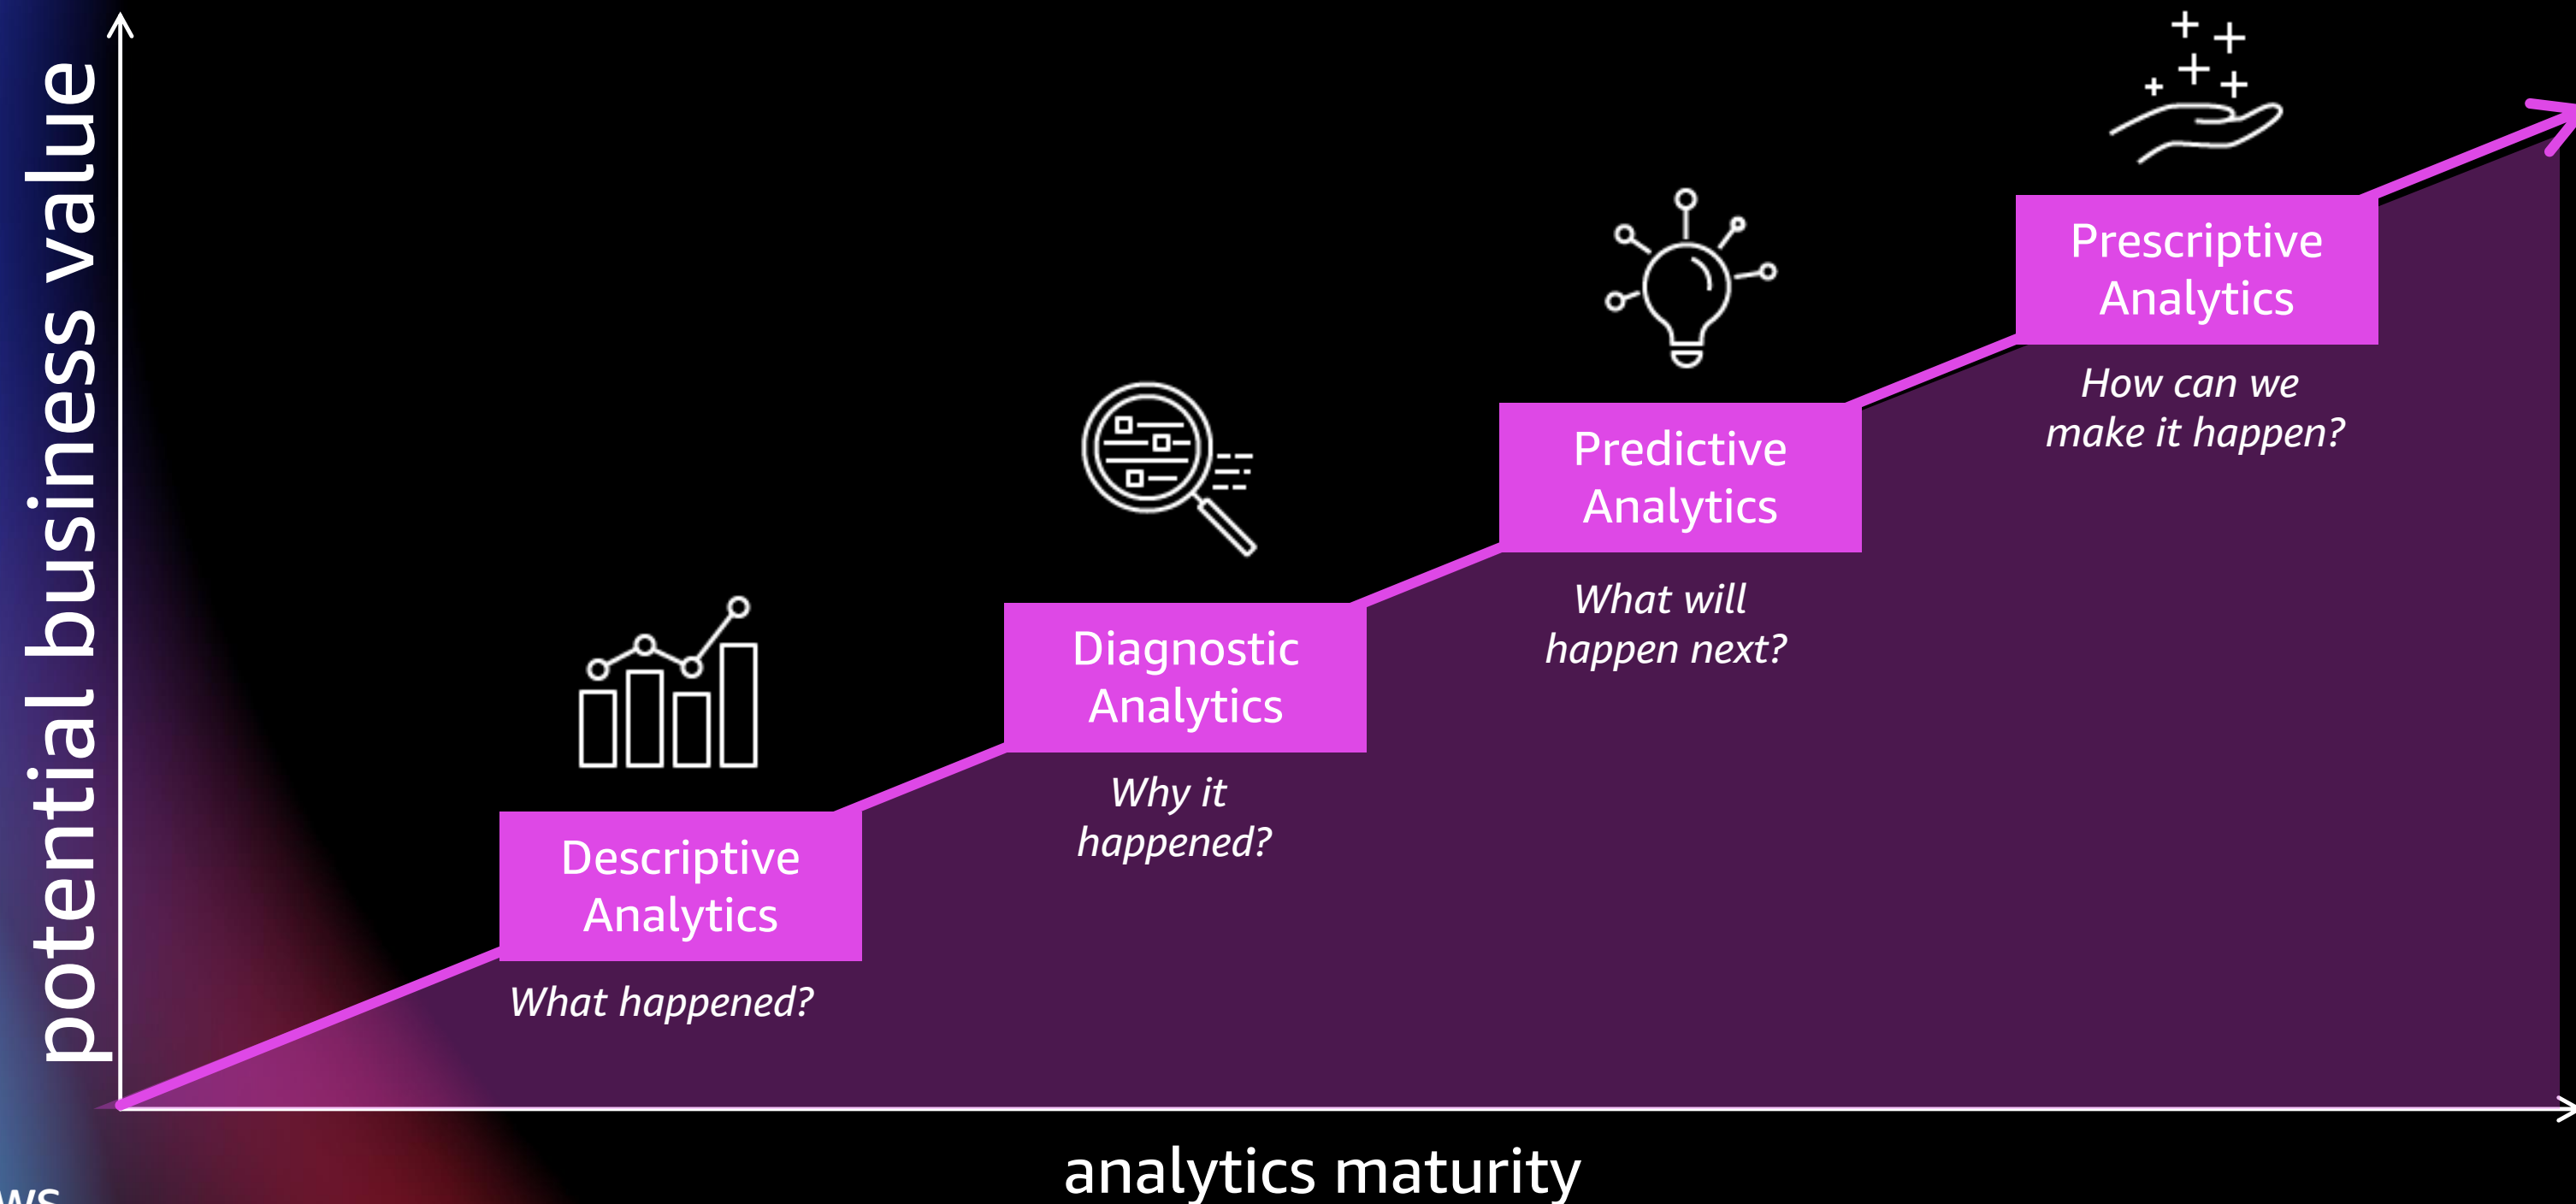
potential business value

Descriptive Analytics
What happened?

Diagnostic Analytics
Why it happened?

Predictive Analytics
What will happen next?

Prescriptive Analytics
How can we make it happen?

analytics maturity

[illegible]